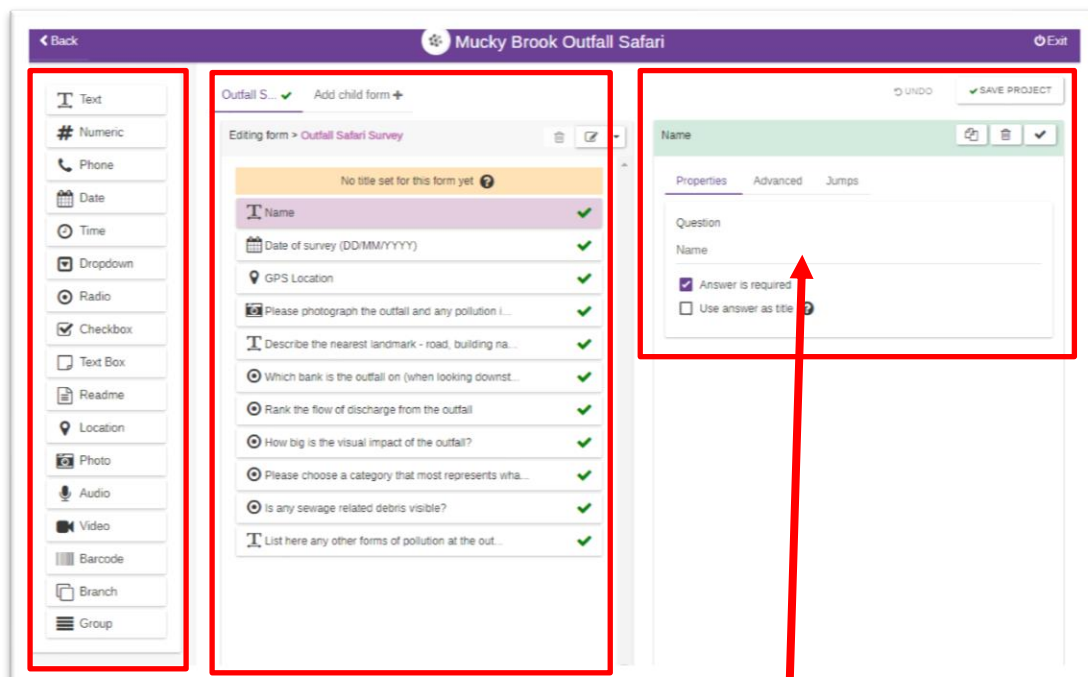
Back

Mucky Brook Outfall Safari

Exit

Text
Numeric
Phone
Date
Time
Dropdown
Radio
Checkbox
Text Box
Readme
Location
Photo
Audio
Video
Barcode
Branch
Group

Outfall S... ✔ Add child form +

Editing form > Outfall Safari Survey

No title set for this form yet

Name
Date of survey (DD/MM/YYYY)
GPS Location
Please photograph the outfall and any pollution i...
Describe the nearest landmark - road, building na...
Which bank is the outfall on (when looking downst...
Rank the flow of discharge from the outfall
How big is the visual impact of the outfall?
Please choose a category that most represents wha...
Is any sewage related debris visible?
List here any other forms of pollution at the out...

UNDO

SAVE PROJECT

Name

Properties Advanced Jumps

Question

Name

Answer is required

Use answer as title